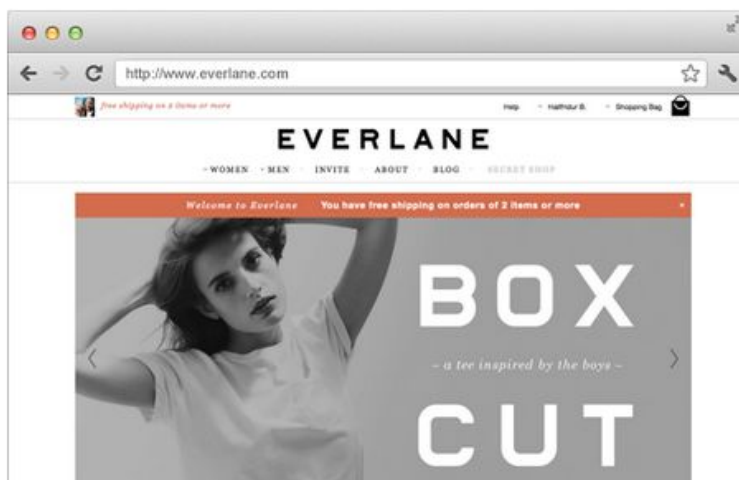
http://www.everlane.com

free shipping on 2 items or more

Help · Hallthdur B. · Shopping Bag

EVERLANE

· WOMEN · MEN · INVITE · ABOUT · BLOG · SECRET SHOP

Welcome to Everlane You have free shipping on orders of 2 items or more ×

BOX

– a tee inspired by the boys –

CUT